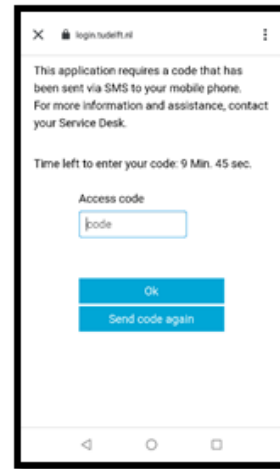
X login.tudelft.nl

This application requires a code that has been sent via SMS to your mobile phone. For more information and assistance, contact your Service Desk.

Time left to enter your code: 9 Min. 45 sec.

Access code

code

Ok

Send code again